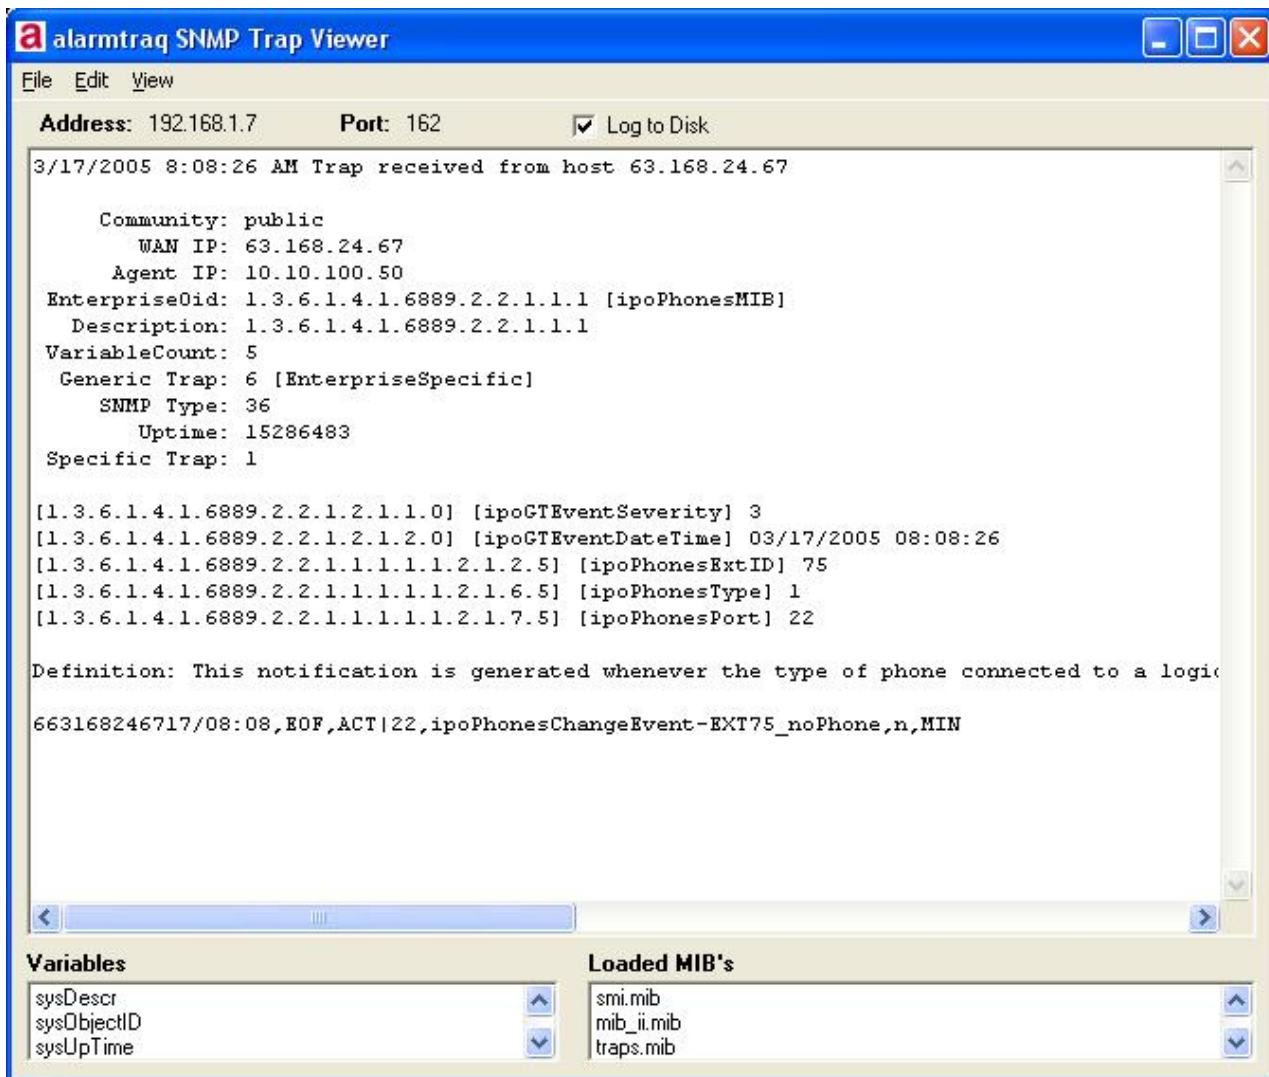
alarmtraq SNMP Trap Viewer

File Edit View

Address: 192.168.1.7 Port: 162 Log to Disk

3/17/2005 8:08:26 AM Trap received from host 63.168.24.67

Community: public
WAN IP: 63.168.24.67
Agent IP: 10.10.100.50
EnterpriseOid: 1.3.6.1.4.1.6889.2.2.1.1.1 [ipoPhonesMIB]
Description: 1.3.6.1.4.1.6889.2.2.1.1.1
VariableCount: 5
Generic Trap: 6 [EnterpriseSpecific]
SNMP Type: 36
Uptime: 15286483
Specific Trap: 1

[1.3.6.1.4.1.6889.2.2.1.2.1.1.0] [ipoGTEventSeverity] 3
[1.3.6.1.4.1.6889.2.2.1.2.1.2.0] [ipoGTEventDateTime] 03/17/2005 08:08:26
[1.3.6.1.4.1.6889.2.2.1.1.1.1.1.2.1.2.5] [ipoPhonesExtID] 75
[1.3.6.1.4.1.6889.2.2.1.1.1.1.1.2.1.6.5] [ipoPhonesType] 1
[1.3.6.1.4.1.6889.2.2.1.1.1.1.1.2.1.7.5] [ipoPhonesPort] 22

Definition: This notification is generated whenever the type of phone connected to a logi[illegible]

663168246717/08:08,EOF,ACT|22,ipoPhonesChangeEvent-EXT75_noPhone,n,MIN

Variables
sysDescr
sysObjectID
sysUpTime

Loaded MIB's
smi.mib
mib_ii.mib
traps.mib